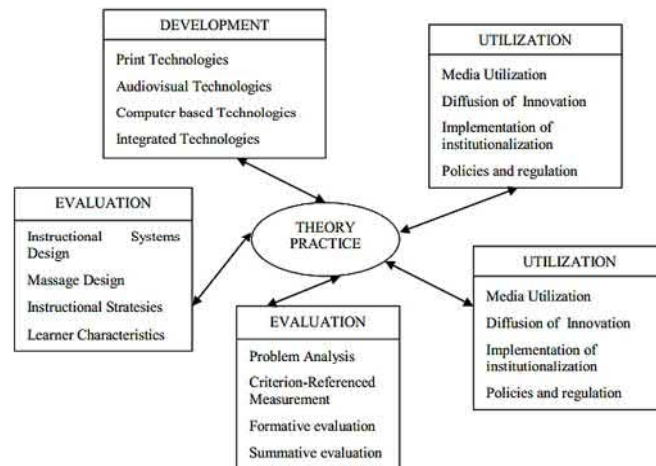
DEVELOPMENT

Print Technologies

Audiovisual Technologies

Computer based Technologies

Integrated Technologies

UTILIZATION

Media Utilization

Diffusion of Innovation

Implementation of institutionalization

Policies and regulation

EVALUATION

Instructional Systems Design

Massage Design

Instructional Strateties

Learner Characteristics

THEORY PRACTICE

UTILIZATION

Media Utilization

Diffusion of Innovation

Implementation of institutionalization

Policies and regulation

EVALUATION

Problem Analysis

Criterion-Referenced Measurement

Formative evaluation

Summative evaluation